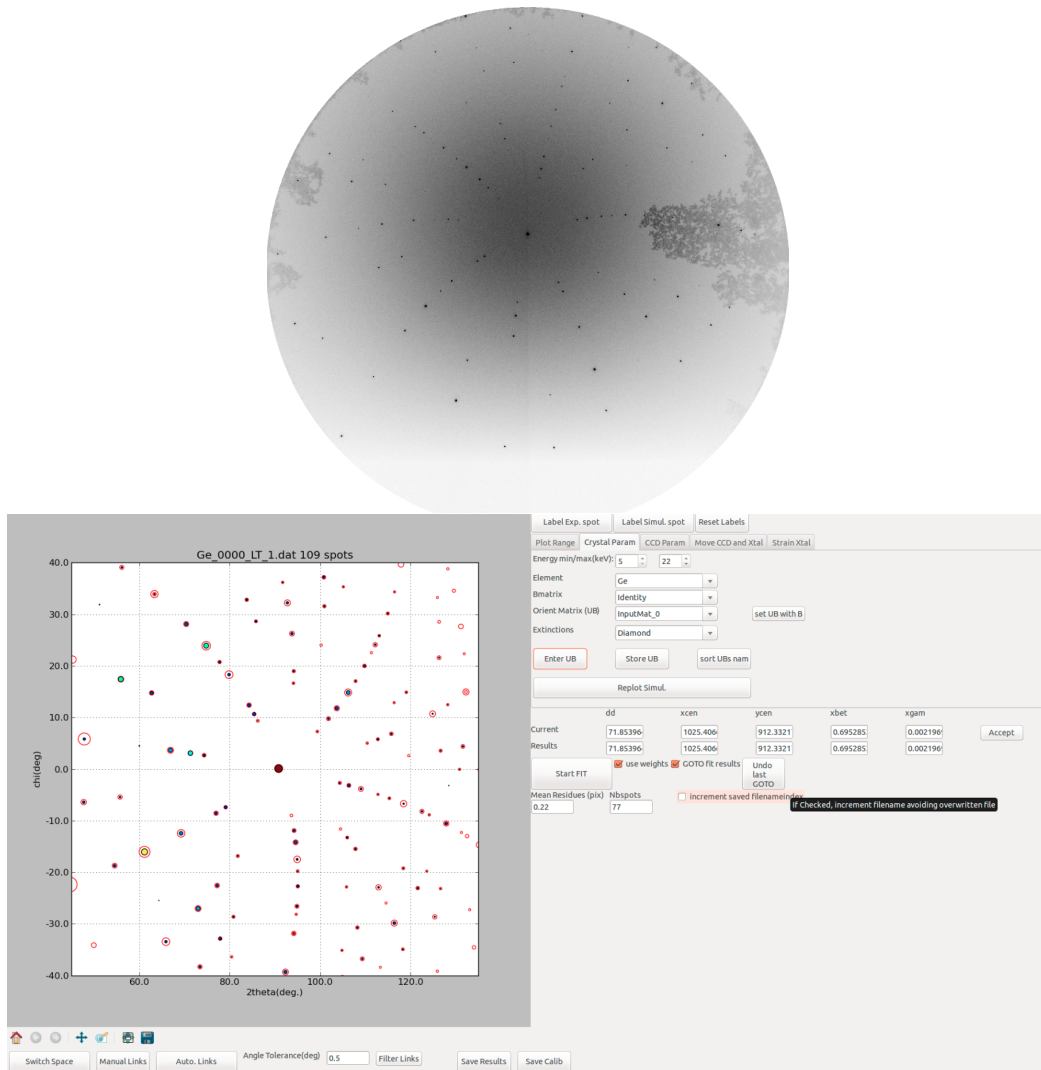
Ge_0000_LT_1.dat 109 spots

40.0
30.0
20.0
10.0
0.0
−10.0
−20.0
−30.0
−40.0

chi(deg)

60.0
80.0
100.0
120.0

2theta(deg.)

Label Exp. spot | Label Simul. spot | Reset Labels

Plot Range | Crystal Param | CCD Param | Move CCD and Xtal | Strain Xtal

Energy min/max(keV): 5 22

Element Ge

Bmatrix Identity

Orient Matrix (UB) InputMat_0 set UB with B

Extinctions Diamond

Enter UB Store UB sort UBs nam

Replot Simul.

| | dd | xcen | ycen | xbet | xgam |
|---|---|---|---|---|---|
| Current | 71.85396 | 1025.406 | 912.3321 | 0.695285 | 0.002196 |
| Results | 71.85396 | 1025.406 | 912.3321 | 0.695285 | 0.002196 |

Accept

Start FIT use weights GOTO fit results Undo last GOTO

Mean Residues (pix) 0.22
Nbspots 77

increment saved filenameindex
If Checked, increment filename avoiding overwritten file

Switch Space Manual Links Auto. Links Angle Tolerance(deg) 0.5 Filter Links Save Results Save Calib